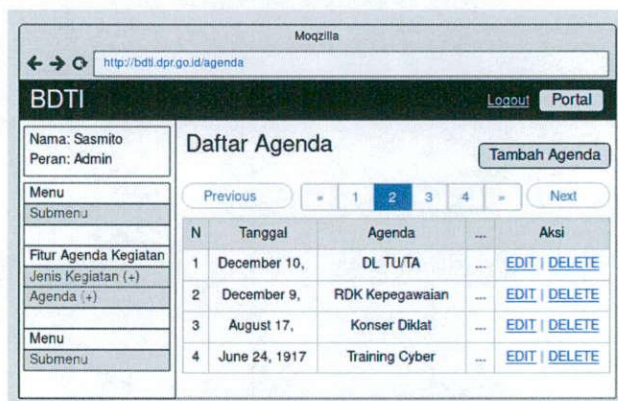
Moqzilla

http://bdti.dpr.go.id/agenda

BDTI

Logout Portal

Nama: Sasmito
Peran: Admin

Menu
Submenu

Fitur Agenda Kegiatan
Jenis Kegiatan (+)
Agenda (+)

Menu
Submenu

Daftar Agenda

Tambah Agenda

Previous « 1 2 3 4 » Next

| N | Tanggal | Agenda | ... | Aksi |
|---|---|---|---|---|
| 1 | December 10, | DL TU/TA | ... | EDIT \| DELETE |
| 2 | December 9, | RDK Kepegawaian | ... | EDIT \| DELETE |
| 3 | August 17, | Konser Diklat | ... | EDIT \| DELETE |
| 4 | June 24, 1917 | Training Cyber | ... | EDIT \| DELETE |